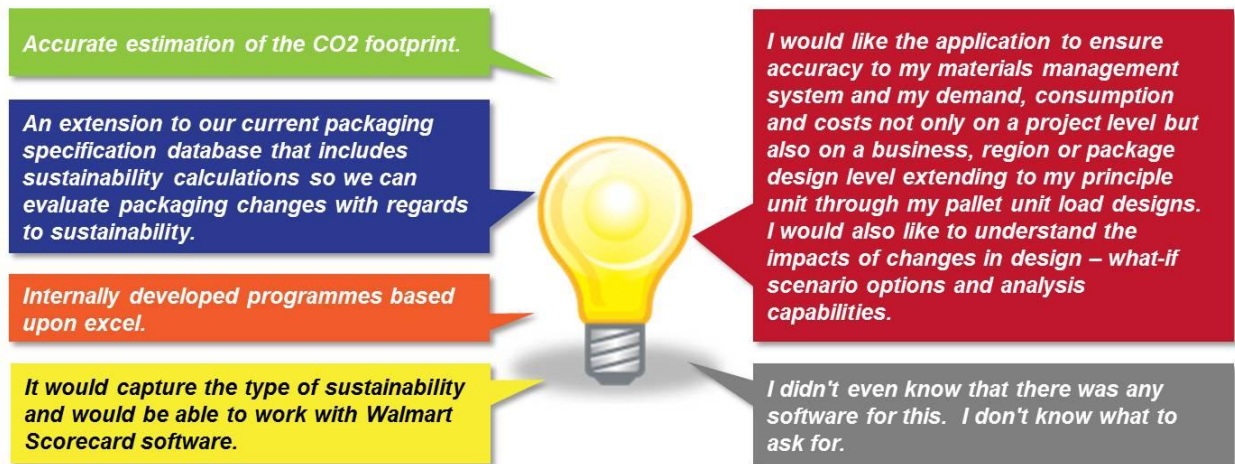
Accurate estimation of the CO2 footprint.

An extension to our current packaging specification database that includes sustainability calculations so we can evaluate packaging changes with regards to sustainability.

Internally developed programmes based upon excel.

It would capture the type of sustainability and would be able to work with Walmart Scorecard software.

I would like the application to ensure accuracy to my materials management system and my demand, consumption and costs not only on a project level but also on a business, region or package design level extending to my principle unit through my pallet unit load designs. I would also like to understand the impacts of changes in design – what-if scenario options and analysis capabilities.

I didn't even know that there was any software for this. I don't know what to ask for.